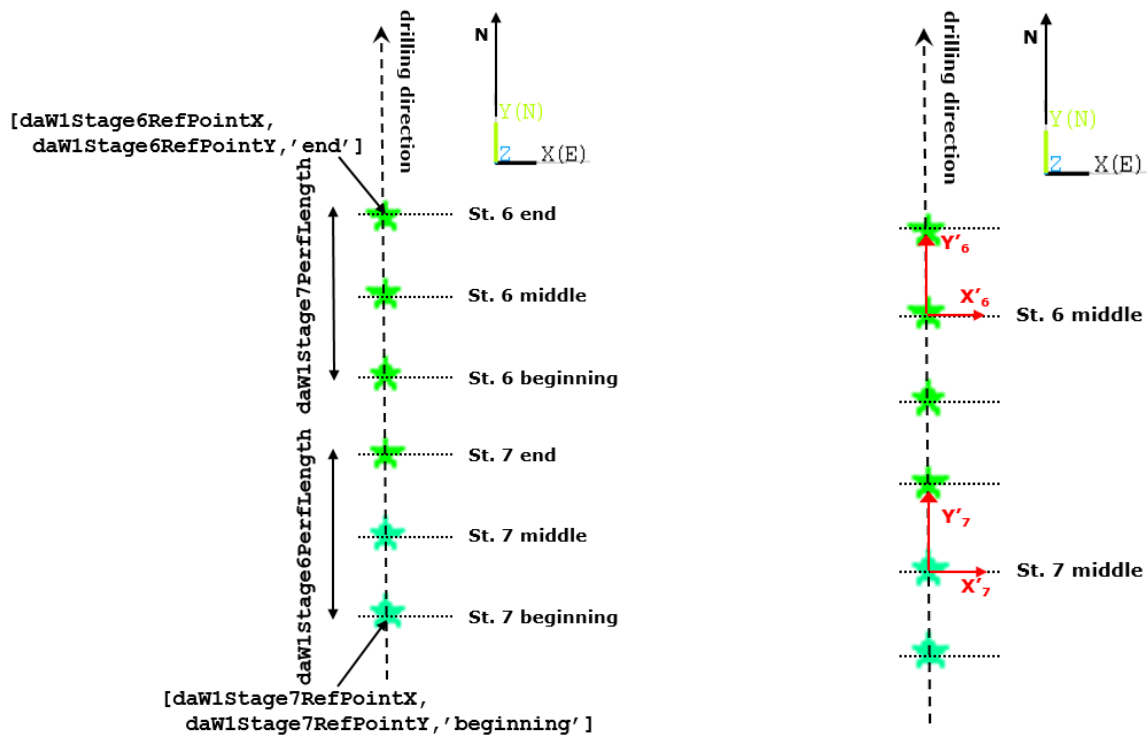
N

Y(N)

Z X(E)

drilling direction

[daW1Stage6RefPointX, daW1Stage6RefPointY,'end']

daW1Stage7PerfLength

St. 6 end

St. 6 middle

St. 6 beginning

daW1Stage6PerfLength

St. 7 end

St. 7 middle

St. 7 beginning

[daW1Stage7RefPointX, daW1Stage7RefPointY,'beginning']

drilling direction

N

Y(N)

Z X(E)

Y'$_6$

X'$_6$

St. 6 middle

Y'$_7$

X'$_7$

St. 7 middle